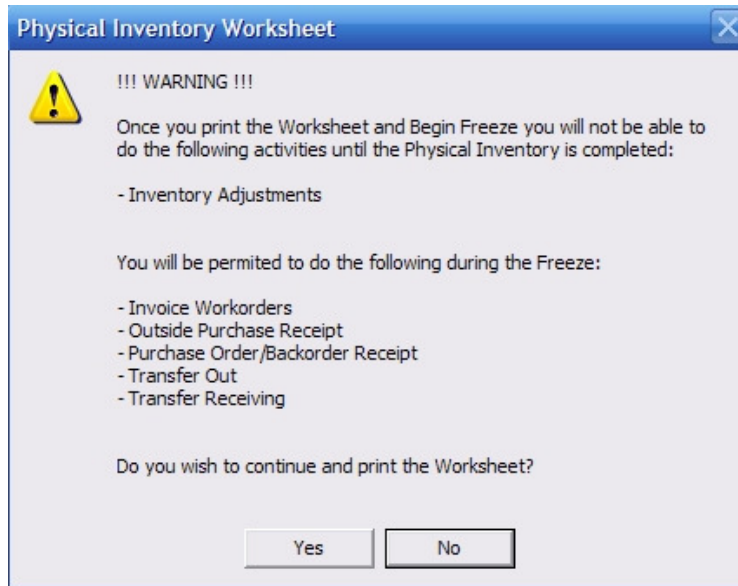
Physical Inventory Worksheet

!!! WARNING !!!

Once you print the Worksheet and Begin Freeze you will not be able to do the following activities until the Physical Inventory is completed:

- Inventory Adjustments

You will be permited to do the following during the Freeze:

- Invoice Workorders
- Outside Purchase Receipt
- Purchase Order/Backorder Receipt
- Transfer Out
- Transfer Receiving

Do you wish to continue and print the Worksheet?

Yes No